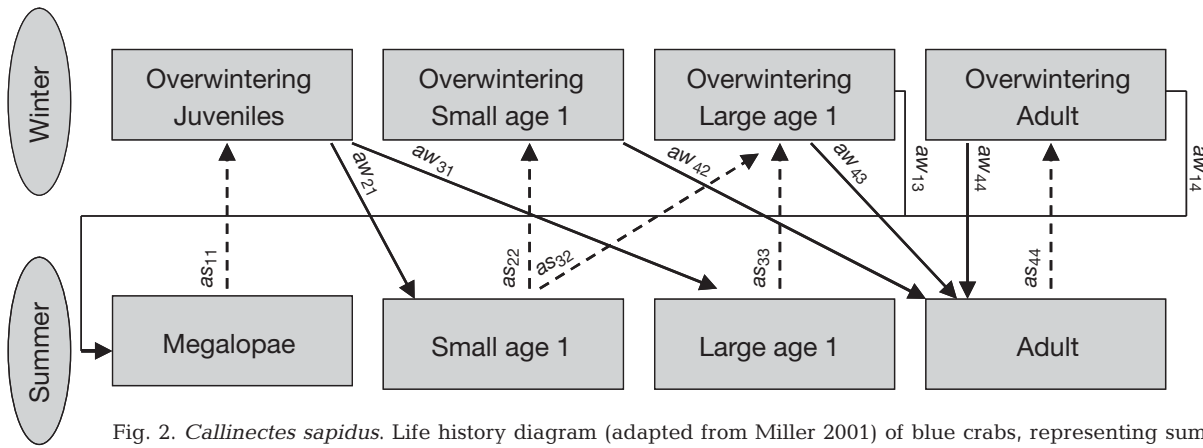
Winter

Overwintering Juveniles

Overwintering Small age 1

Overwintering Large age 1

Overwintering Adult

$aw_{21}$

$aw_{31}$

$aw_{42}$

$aw_{43}$

$aw_{13}$

$aw_{44}$

$aw_{14}$

$as_{11}$

$as_{22}$

$as_{32}$

$as_{33}$

$as_{44}$

Summer

Megalopae

Small age 1

Large age 1

Adult

Fig. 2. Callinectes sapidus. Life history diagram (adapted from Miller 2001) of blue crabs, representing sum